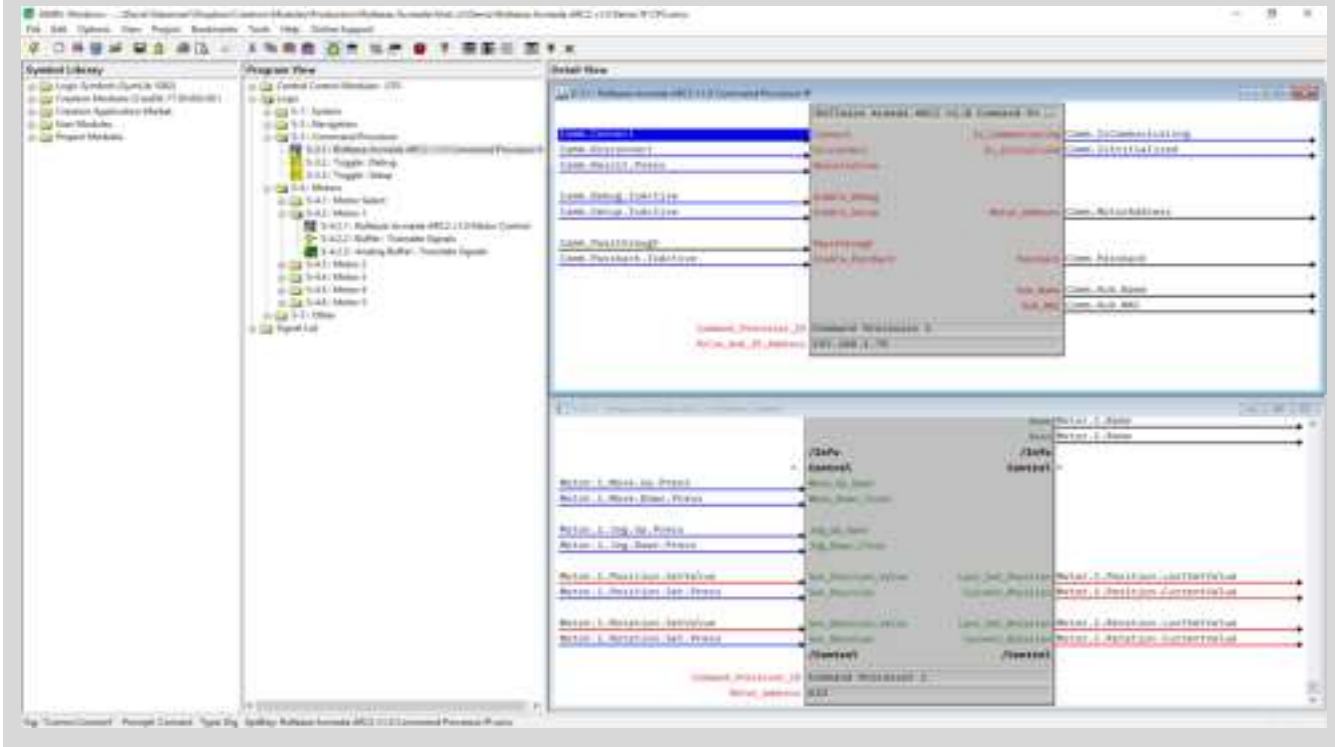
File Edit Options View Project Bookmarks Tools Help Online Support

Symbol Library
Logic Symbols
Crestron Modules
Crestron Application Market
User Modules
Project Modules

Program View
Central Control Modules
Logic
S-1 : System
S-2 : Navigation
S-3 : Command Processor
S-3.1 : Rollease Acmeda ARC2 v1.0 Command Processor
S-3.2 : Toggle : Debug
S-3.3 : Toggle : Setup
S-4 : Motors
S-4.1 : Motor Select
S-4.2 : Motor 1
S-4.2.1 : Rollease Acmeda ARC2 v1.0 Motor Control
S-4.2.2 : Buffer : Translate Signals
S-4.2.3 : Analog Buffer : Translate Signals
S-4.3 : Motor 2
S-4.4 : Motor 3
S-4.5 : Motor 4
S-4.6 : Motor 5
S-5 : Other
Signal List

Detail View

Rollease Acmeda ARC2 v1.0 Command Pr...
Comm.Connect
Comm.Disconnect
Comm.Resync.Press
Comm.Debug.Toggle
Comm.Setup.Toggle
Comm.Passthrough
Comm.Passback.Toggle
Connect
Disconnect
Resync
Enable_Debug
Enable_Setup
Passthrough
Enable_Passback
Is_Communicating
Is_Initialized
Motor_Address
Passback
Rx_Name
Rx_MAC
Comm.IsCommunicating
Comm.IsInitialized
Comm.MotorAddress
Comm.Passback
Comm.Rx.Name
Comm.Rx.MAC
Command_Processor_ID
Rollease_Hub_IP_Address
Command Processor 1
192.168.1.70

Name
Motor.1.Name
/Info
Control
Motor.1.Move.Up.Press
Motor.1.Move.Down.Press
Motor.1.Jog.Up.Press
Motor.1.Jog.Down.Press
Motor.1.Position.SetValue
Motor.1.Position.Set.Press
Motor.1.Rotation.SetValue
Motor.1.Rotation.Set.Press
Move_Up_Open
Move_Down_Close
Jog_Up_Open
Jog_Down_Close
Set_Position_Value
Set_Position
Set_Rotation_Value
Set_Rotation
/Control
Last_Set_Position
Current_Position
Last_Set_Rotation
Current_Rotation
Motor.1.Position.LastSetValue
Motor.1.Position.CurrentValue
Motor.1.Rotation.LastSetValue
Motor.1.Rotation.CurrentValue
Command_Processor_ID
Motor_Address
Command Processor 1